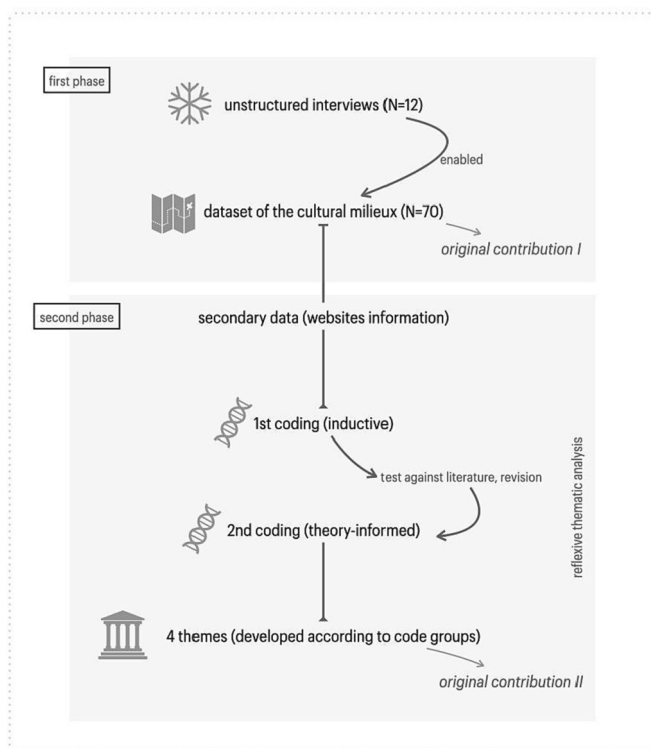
first phase

unstructured interviews (N=12)

enabled

dataset of the cultural milieux (N=70)

original contribution I

second phase

secondary data (websites information)

1st coding (inductive)

test against literature, revision

2nd coding (theory-informed)

reflexive thematic analysis

4 themes (developed according to code groups)

original contribution II